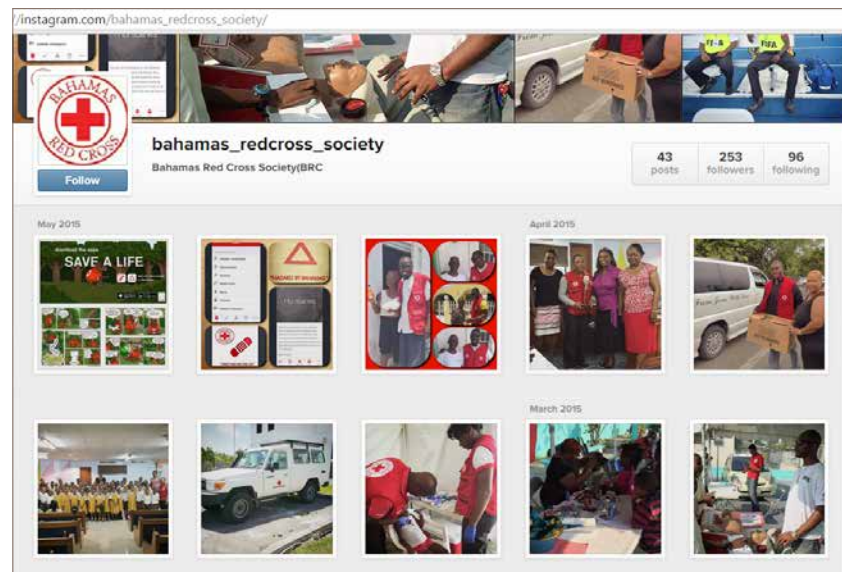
/instagram.com/bahamas_redcross_society/

BAHAMAS RED CROSS

Follow

bahamas_redcross_society

Bahamas Red Cross Society(BRC

43 posts

253 followers

96 following

May 2015

SAVE A LIFE

April 2015

March 2015